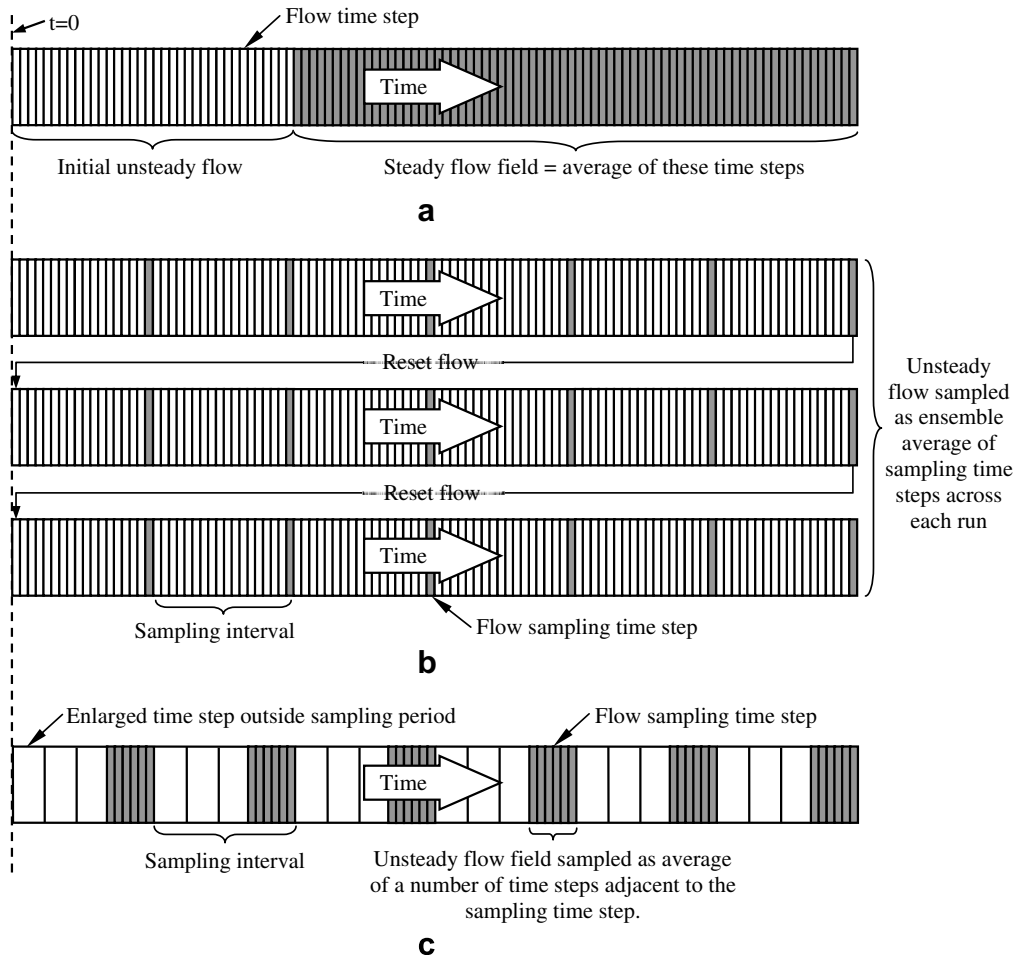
t=0

Flow time step

Time

Initial unsteady flow

Steady flow field = average of these time steps

a

Time

Reset flow

Time

Reset flow

Time

Unsteady flow sampled as ensemble average of sampling time steps across each run

Sampling interval

Flow sampling time step

b

Enlarged time step outside sampling period

Flow sampling time step

Time

Sampling interval

Unsteady flow field sampled as average of a number of time steps adjacent to the sampling time step.

c